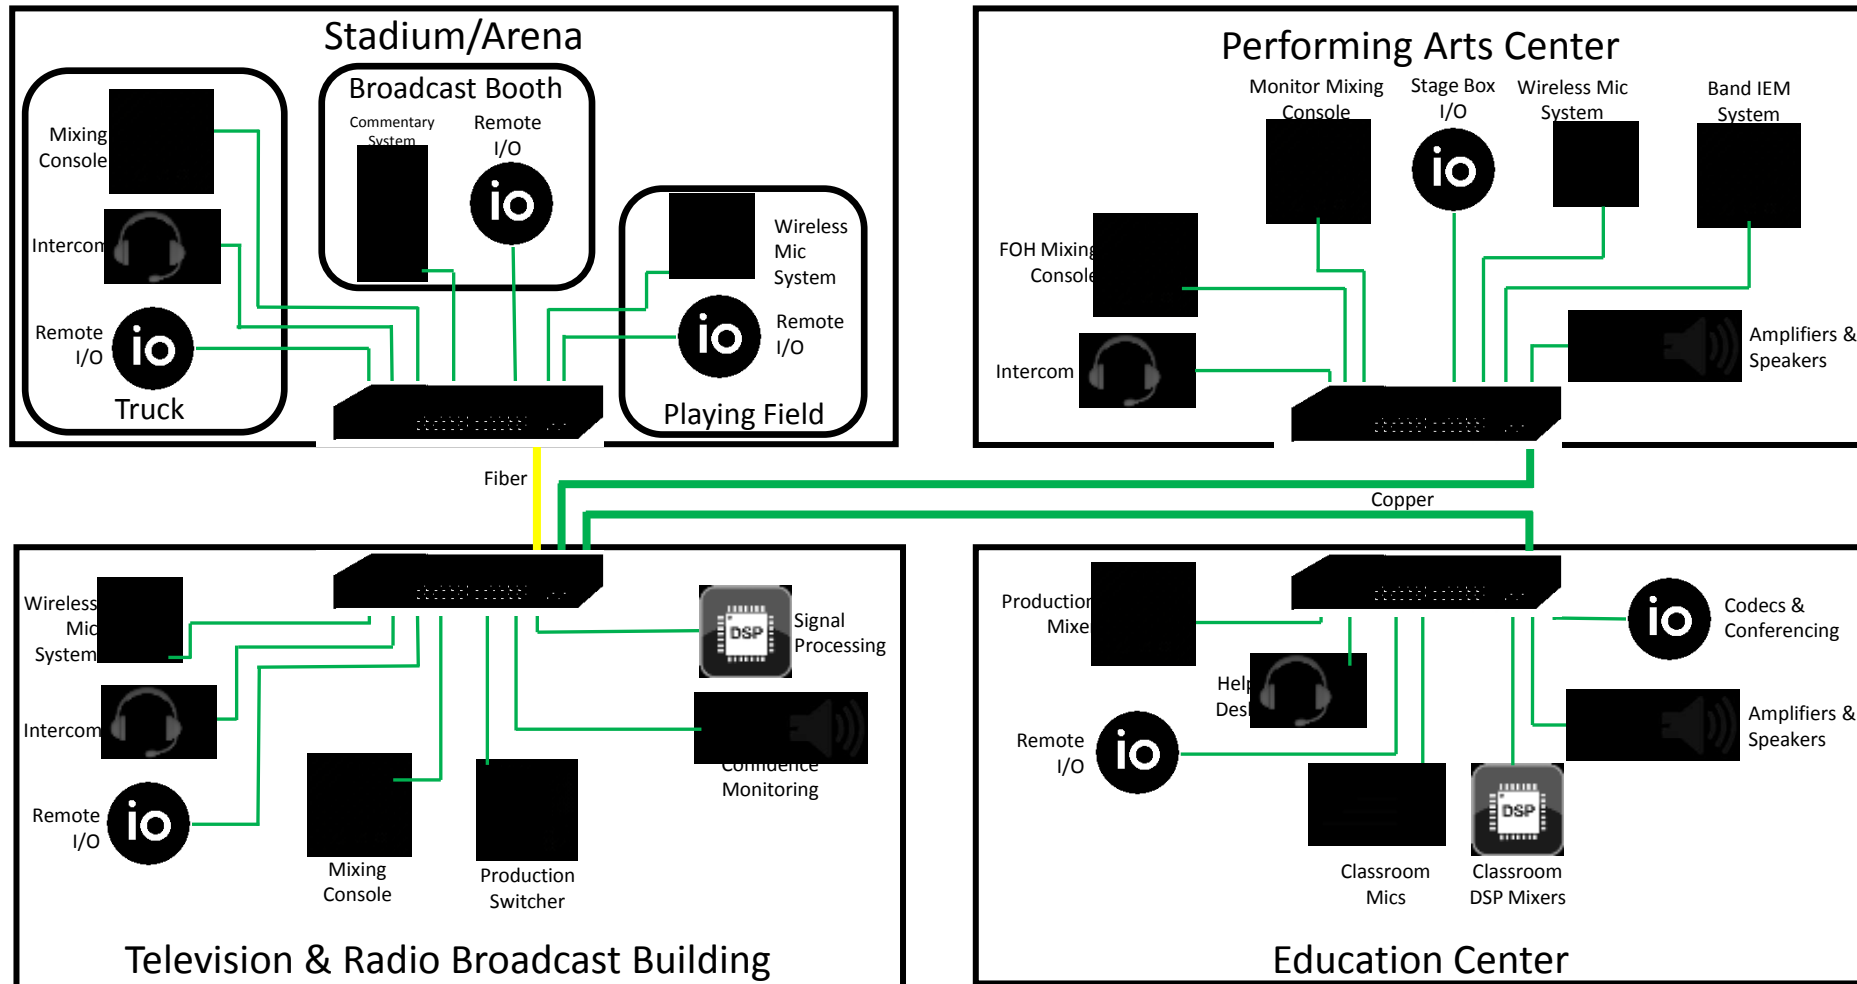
Stadium/Arena

Broadcast Booth

Commentary System

Remote I/O

io

Mixing Console

Intercom

Remote I/O

io

Truck

Wireless Mic System

io

Remote I/O

Playing Field

Performing Arts Center

Monitor Mixing Console

Stage Box I/O

io

Wireless Mic System

Band IEM System

FOH Mixing Console

Intercom

Amplifiers & Speakers

Fiber

Copper

Wireless Mic System

Intercom

Remote I/O

io

DSP

Signal Processing

Confidence Monitoring

Mixing Console

Production Switcher

Television & Radio Broadcast Building

Production Mixer

Help Desk

Remote I/O

io

io

Codecs & Conferencing

Amplifiers & Speakers

DSP

Classroom Mics

Classroom DSP Mixers

Education Center